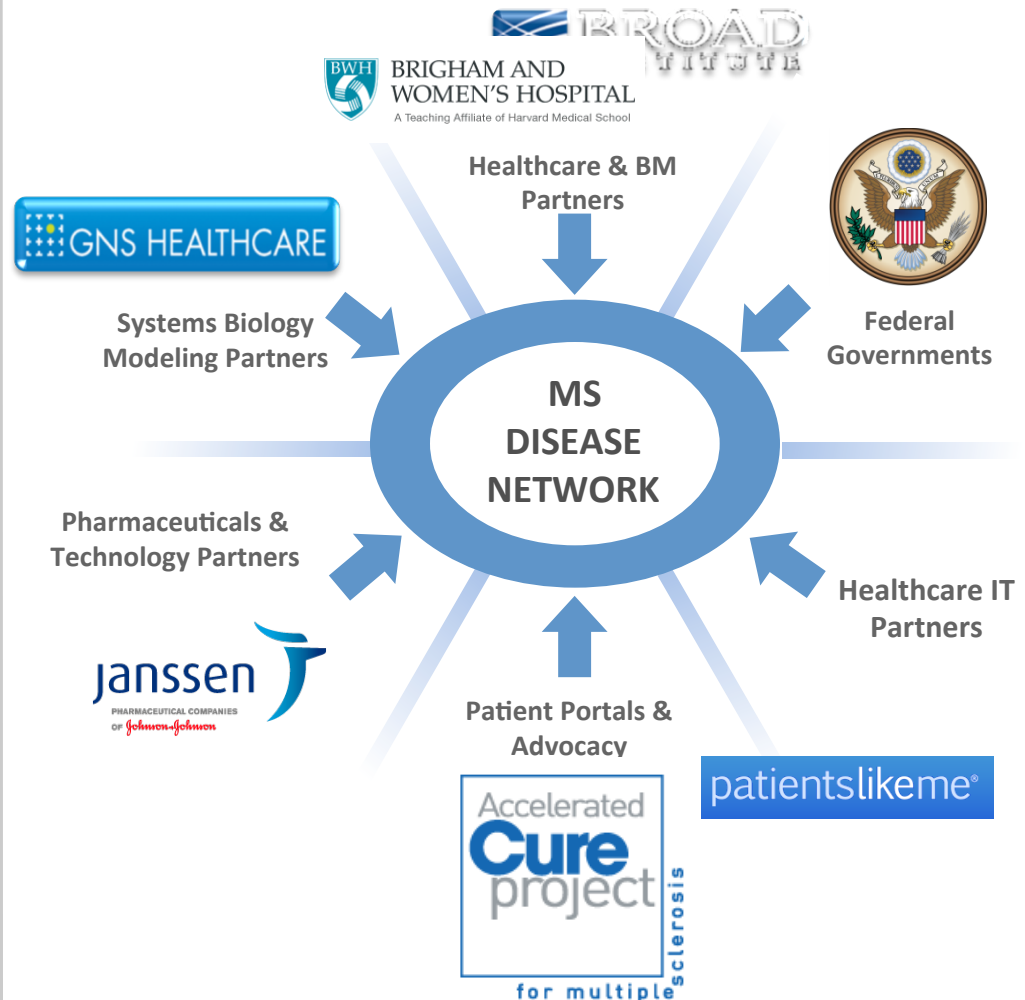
BROAD
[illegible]

BWH BRIGHAM AND WOMEN'S HOSPITAL
A Teaching Affiliate of Harvard Medical School

Healthcare & BM Partners

GNS HEALTHCARE

Systems Biology Modeling Partners

Federal Governments

MS DISEASE NETWORK

Pharmaceuticals & Technology Partners

Healthcare IT Partners

janssen
PHARMACEUTICAL COMPANIES OF Johnson&Johnson

Patient Portals & Advocacy

patientslikeme®

Accelerated Cure project for multiple sclerosis